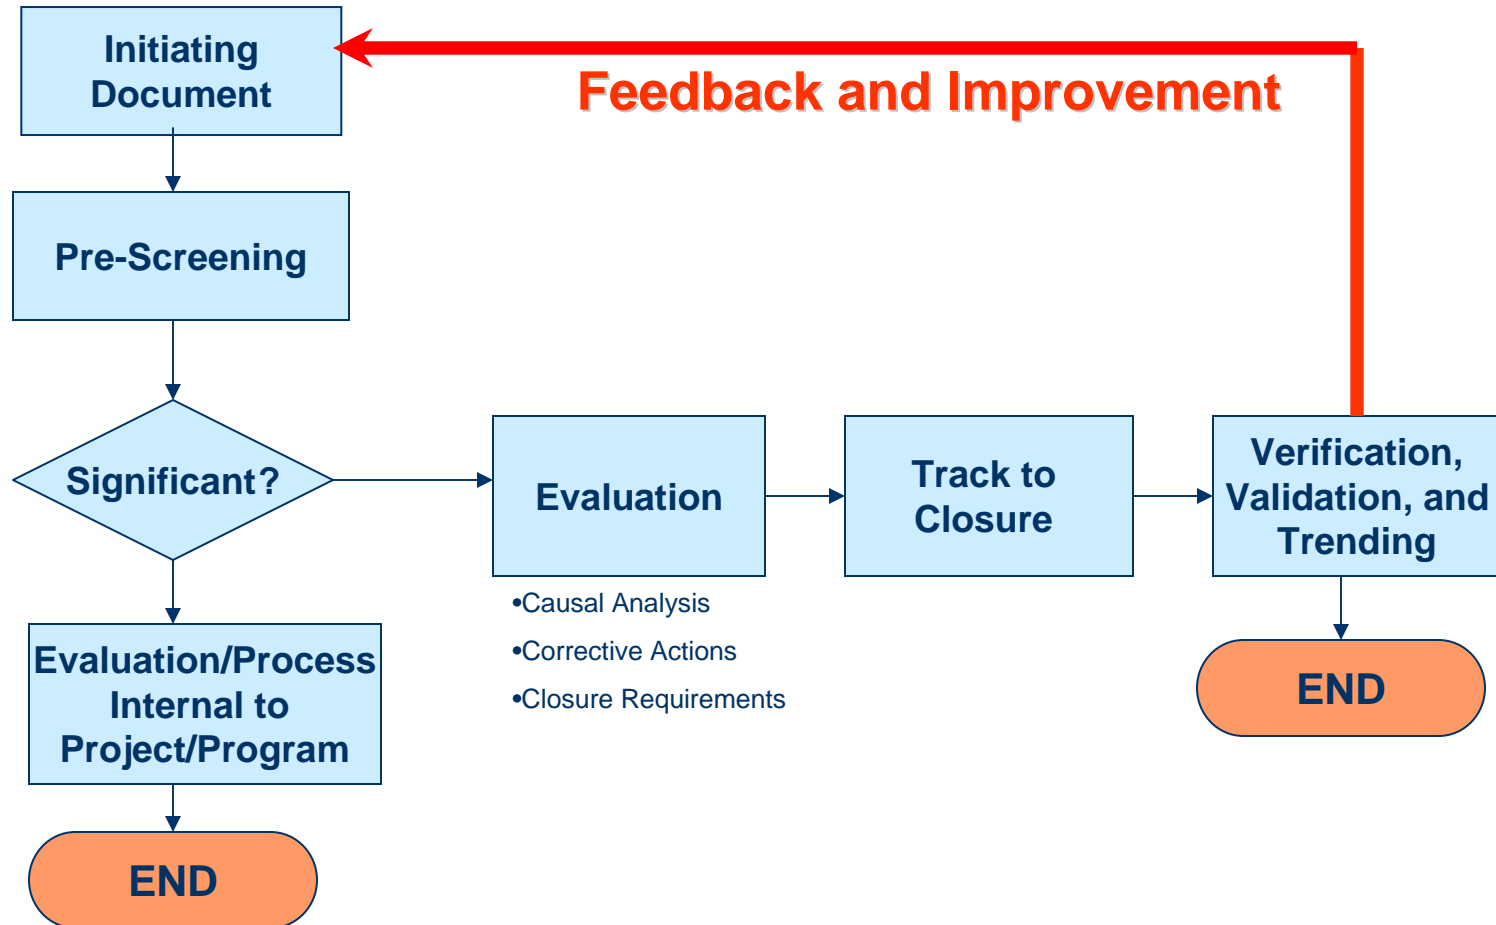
Initiating Document

Feedback and Improvement

Pre-Screening

Significant?

Evaluation

Track to Closure

Verification, Validation, and Trending

•Causal Analysis

•Corrective Actions

•Closure Requirements

END

Evaluation/Process Internal to Project/Program

END